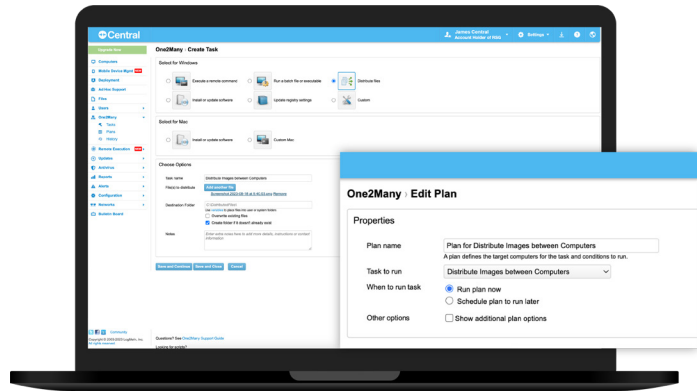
Central

James Central
Account Holder at R&D

Settings

Upgrade Now

Computers
Mobile Device Mgmt
Deployment
Antivirus Support
Files
Users
One2Many
Tasks
Plans
History
Remote Execution
Updates
Antivirus
Reports
Alerts
Configuration
Networks
Bulletin Board

One2Many › Create Task

Select for Windows

Execute a remote command
Run a batch file or executable
Distribute files
Install or update software
Update registry settings
Custom

Select for Mac

Install or update software
Custom Mac

Choose Options

Task name
Distribute Images between Computers
File(s) to distribute
Add another file
Destination Folder
Overwrite existing files
Create folder if it doesn't already exist
Notes
Enter notes here to add more details, instructions or contact information

Save and Continue
Save and Close
Cancel

Community

Copyright © 2003-2023 LogMeIn, Inc. All rights reserved.

Questions? See One2Many Support Guide

Looking for scripts?

One2Many › Edit Plan

Properties

Plan name
Plan for Distribute Images between Computers
A plan defines the target computers for the task and conditions to run.

Task to run
Distribute Images between Computers

When to run task
Run plan now
Schedule plan to run later

Other options
Show additional plan options